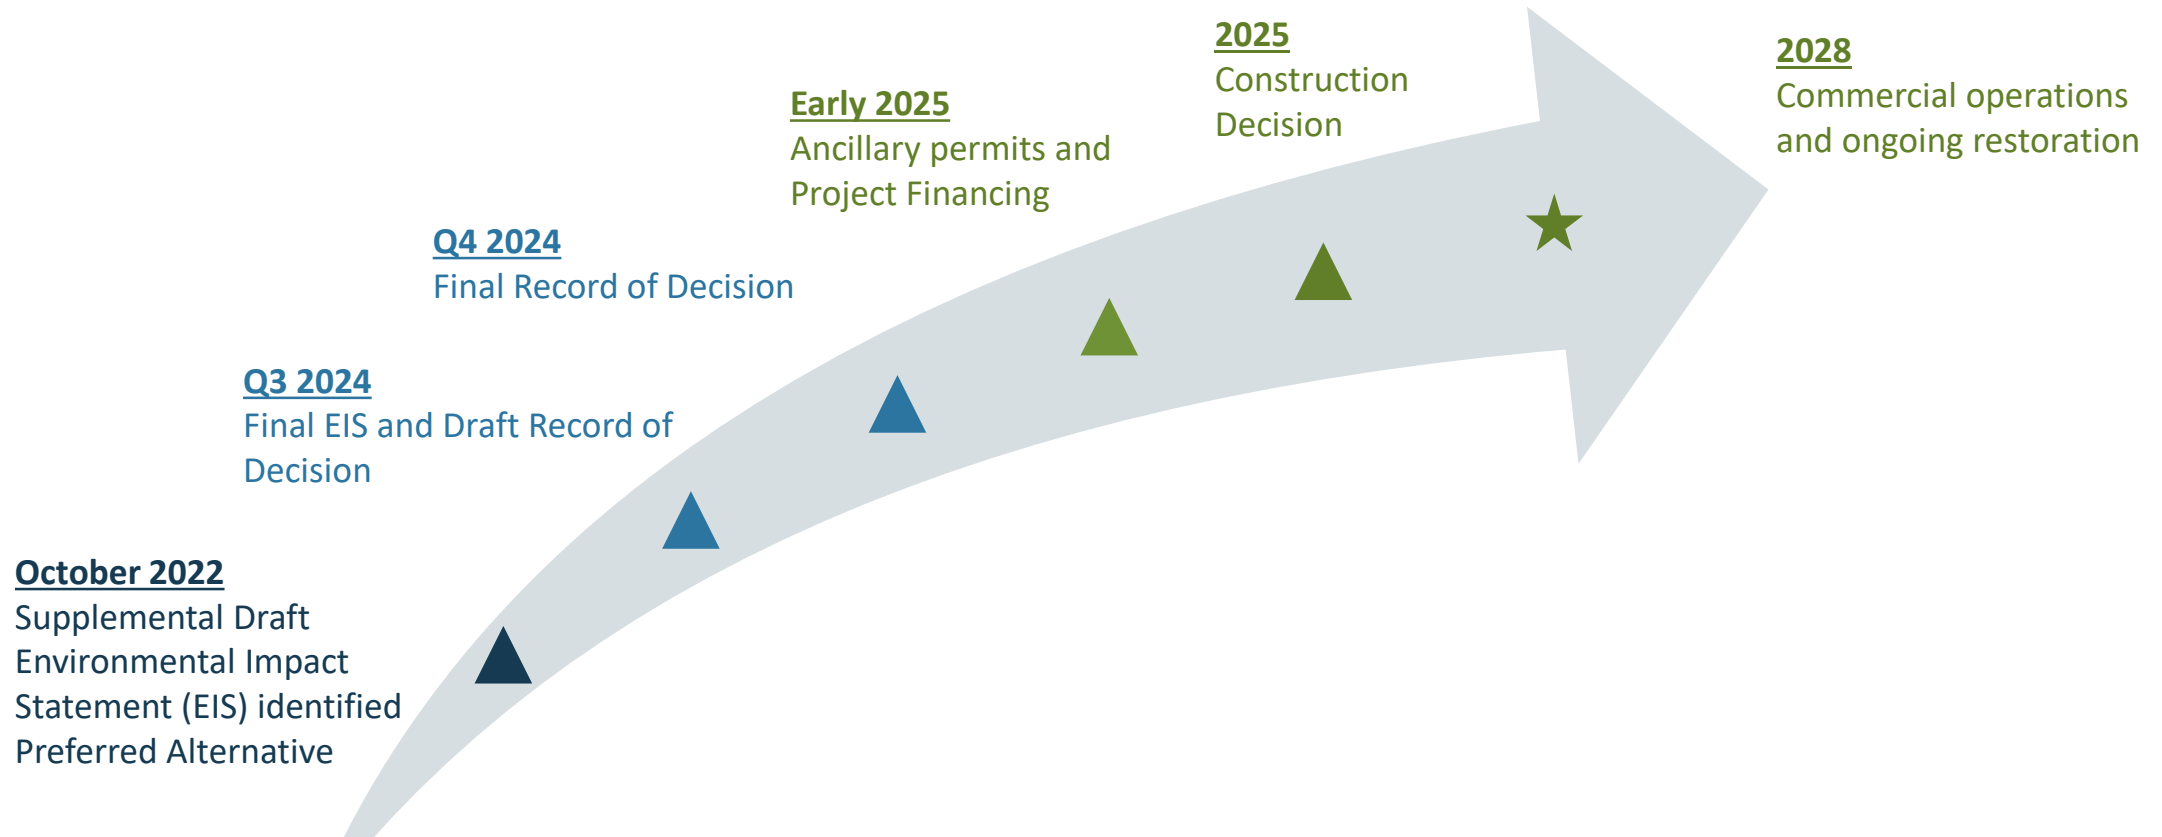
October 2022
Supplemental Draft Environmental Impact Statement (EIS) identified Preferred Alternative

Q3 2024
Final EIS and Draft Record of Decision

Q4 2024
Final Record of Decision

Early 2025
Ancillary permits and Project Financing

2025
Construction Decision

2028
Commercial operations and ongoing restoration